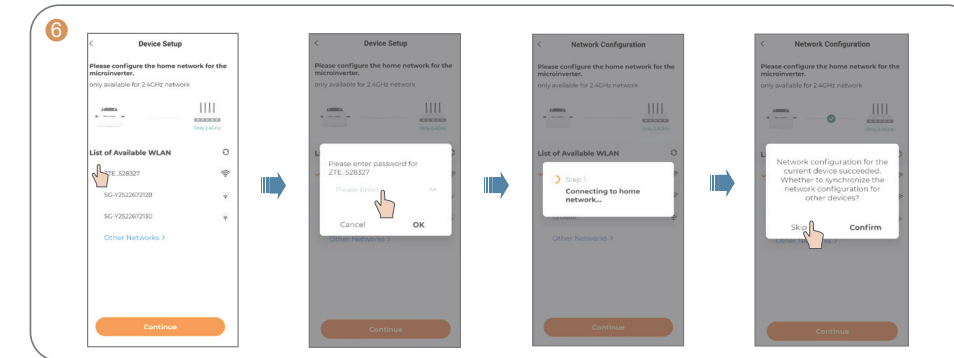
6

Device Setup

Please configure the home network for the microinverter.

only available for 2.4GHz network

Only 2.4GHz

List of Available WLAN

ZTE_528327

SG-Y2522672128

SG-Y2522672130

Other Networks >

Continue

Device Setup

Please configure the home network for the microinverter.

only available for 2.4GHz network

Only 2.4GHz

Please enter password for ZTE_528327

Please Enter

Cancel

OK

Other Networks >

Continue

Network Configuration

Please configure the home network for the microinverter.

only available for 2.4GHz network

Only 2.4GHz

List of Available WLAN

Step 1:

Connecting to home network...

Other Networks >

Continue

Network Configuration

Please configure the home network for the microinverter.

only available for 2.4GHz network

Only 2.4GHz

Network configuration for the current device succeeded. Whether to synchronize the network configuration for other devices?

Skip

Confirm

Other Networks >

Continue